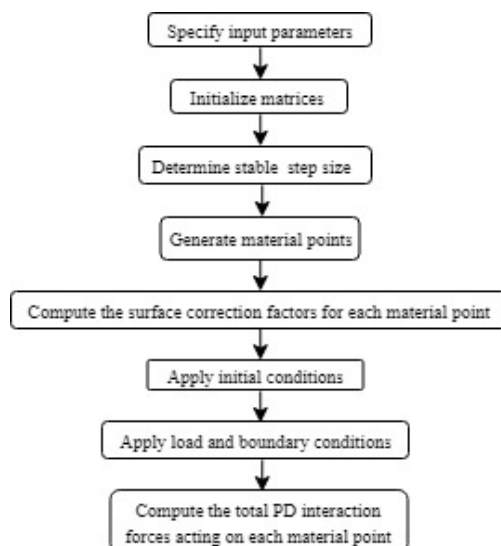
Specify input parameters

Initialize matrices

Determine stable step size

Generate material points

Compute the surface correction factors for each material point

Apply initial conditions

Apply load and boundary conditions

Compute the total PD interaction forces acting on each material point